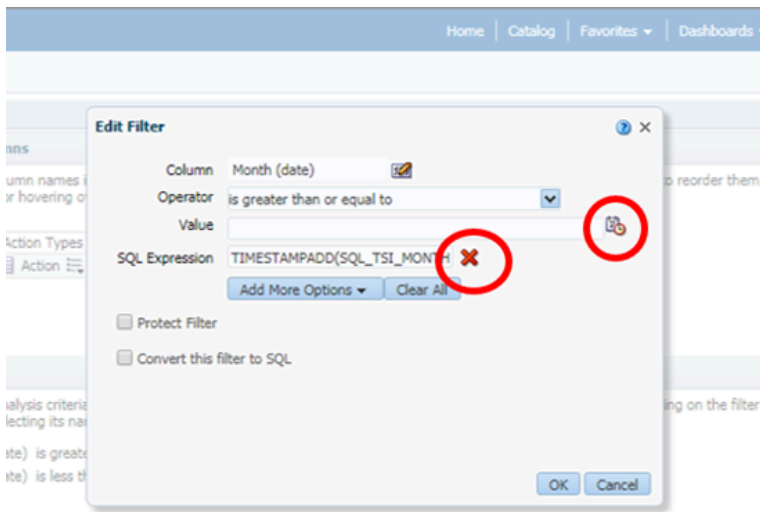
Home | Catalog | Favorites ▾ | Dashboards ▾

nns

umn names i
or hovering o

o reorder them

Action Types
Action

Edit Filter

Column Month (date)
Operator is greater than or equal to
Value
SQL Expression TIMESTAMPADD(SQL_TSI_MONTH
Add More Options ▾ Clear All

Protect Filter

Convert this filter to SQL

alysis criteria
ecting its na
ate) is greate
ate) is less th

ing on the filter

OK Cancel